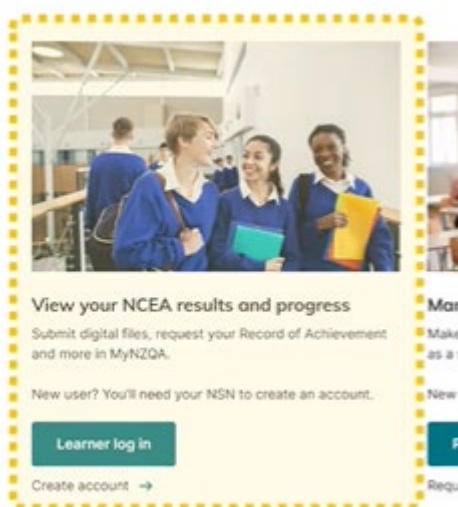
View your NCEA results and progress

Submit digital files, request your Record of Achievement and more in MyNZQA.

New user? You'll need your NSN to create an account.

Learner log in

Create account →

Mar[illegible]

Make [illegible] as a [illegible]

New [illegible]

P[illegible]

Requ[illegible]